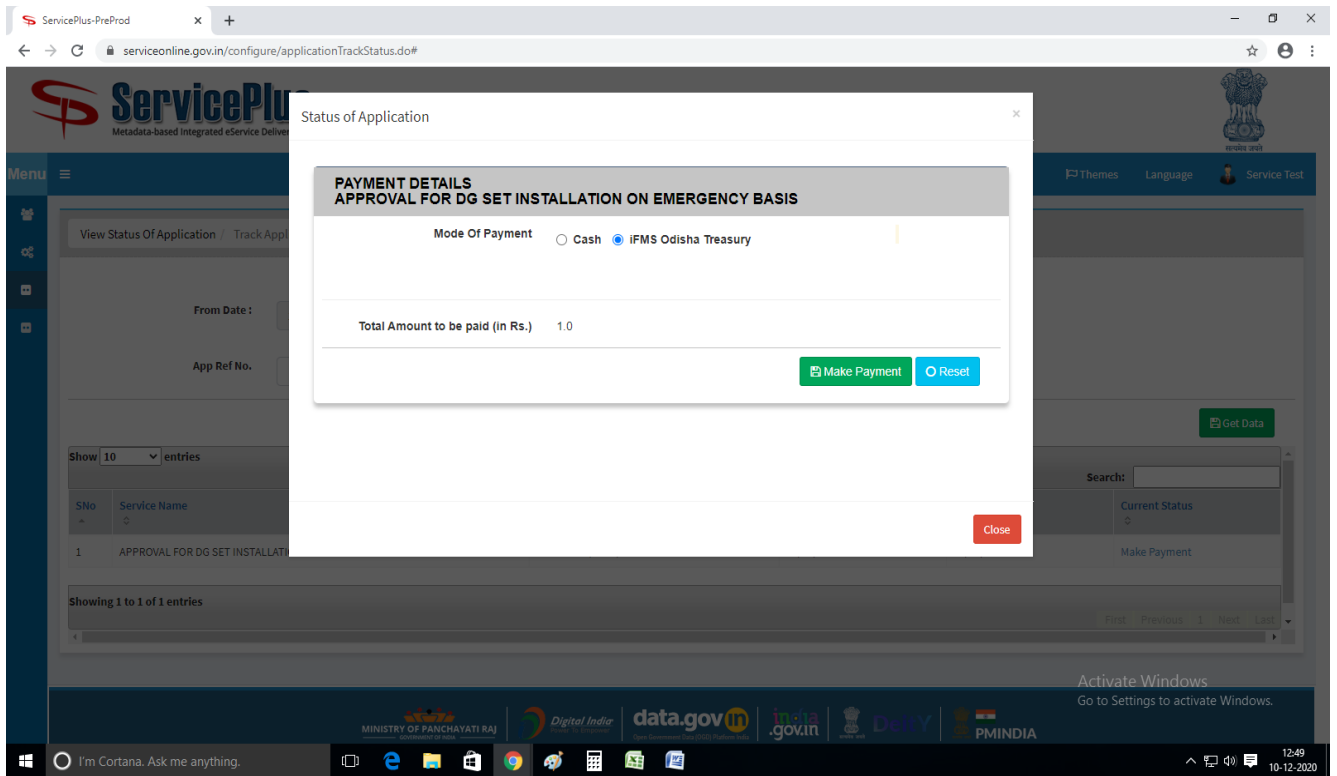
ServicePlus-PreProd

serviceonline.gov.in/configure/applicationTrackStatus.do#

ServicePlus
Metadata-based Integrated eService Deliver

सत्यमेव जयते

Menu

Themes Language Service Test

View Status Of Application / Track Appl

From Date :

App Ref No.

Get Data

Show 10 entries

Search:

| SNo | Service Name | Current Status |
|---|---|---|
| 1 | APPROVAL FOR DG SET INSTALLAT | Make Payment |

Showing 1 to 1 of 1 entries

First Previous 1 Next Last

Status of Application

×

PAYMENT DETAILS
APPROVAL FOR DG SET INSTALLATION ON EMERGENCY BASIS

Mode Of Payment Cash iFMS Odisha Treasury

Total Amount to be paid (in Rs.) 1.0

Make Payment Reset

Close

MINISTRY OF PANCHAYATI RAJ GOVERNMENT OF INDIA

Digital India Power To Empower

data.gov.in Open Government Data (OGD) Platform India

india.gov.in

PMINDIA

Activate Windows
Go to Settings to activate Windows.

I'm Cortana. Ask me anything.

12:49
10-12-2020